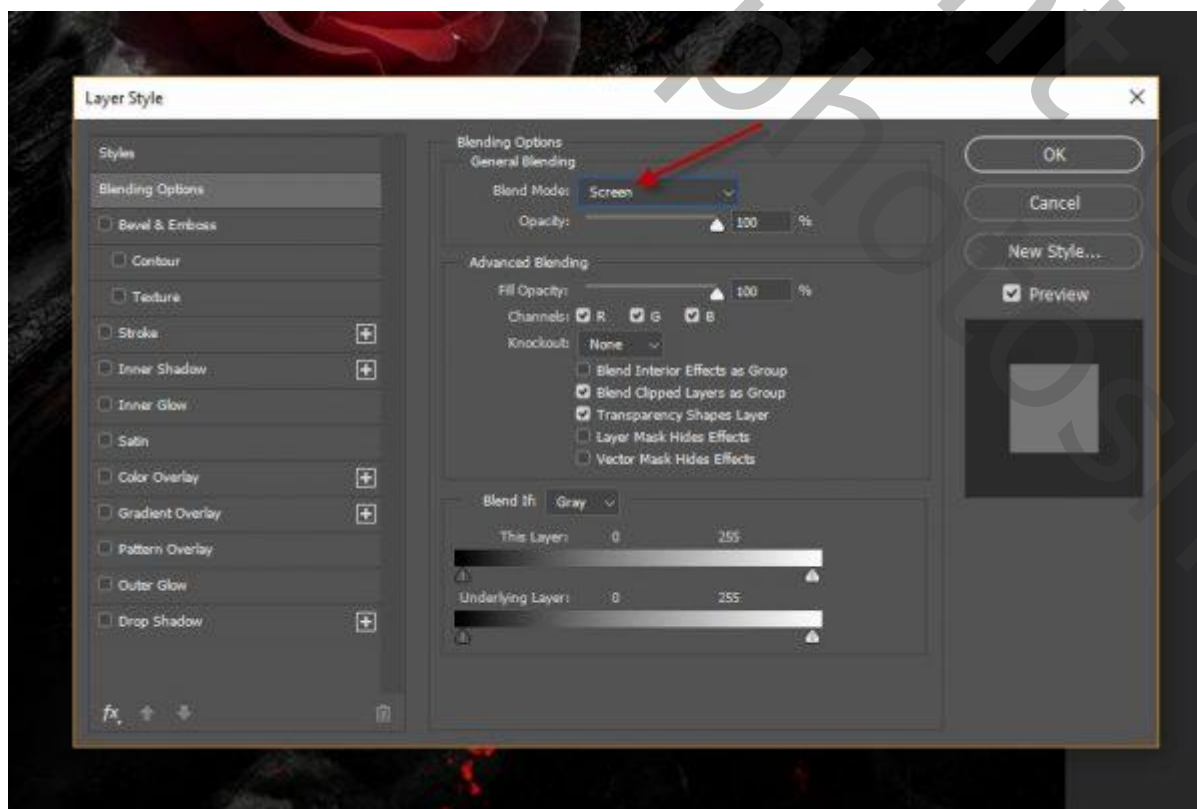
Layer Style

Styles
Blending Options
Bevel & Emboss
Contour
Texture
Stroke
Inner Shadow
Inner Glow
Satin
Color Overlay
Gradient Overlay
Pattern Overlay
Outer Glow
Drop Shadow

fx

Blending Options
General Blending
Blend Mode: Screen
Opacity: 100 %

Advanced Blending
Fill Opacity: 100 %
Channels: R G B
Knockout: None
Blend Interior Effects as Group
Blend Clipped Layers as Group
Transparency Shapes Layer
Layer Mask Hides Effects
Vector Mask Hides Effects

Blend If: Gray
This Layer: 0 255
Underlying Layer: 0 255

OK
Cancel
New Style...
Preview